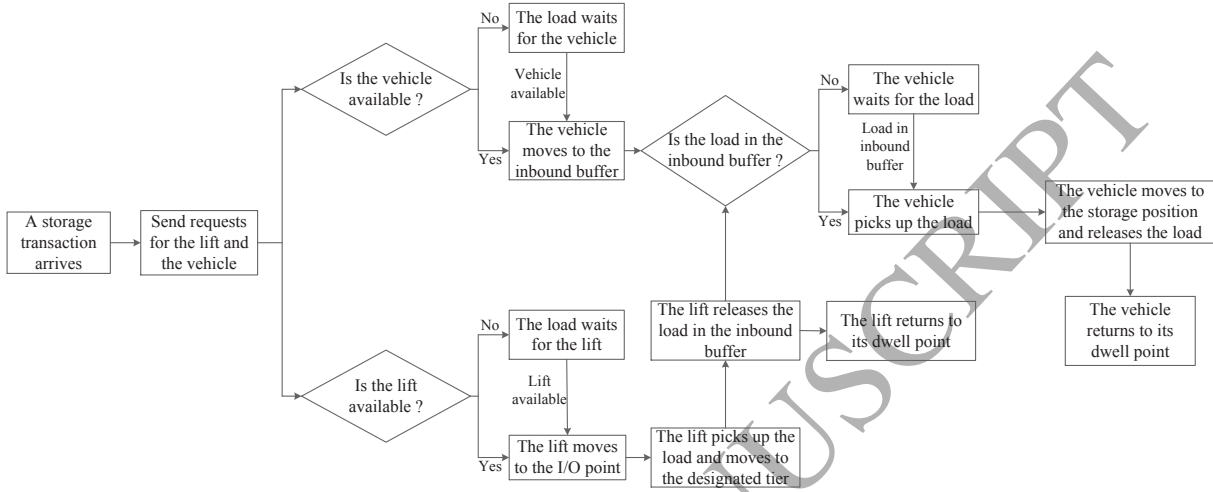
A storage transaction arrives

Send requests for the lift and the vehicle

Is the vehicle available ?

No

The load waits for the vehicle

Vehicle available

Yes

The vehicle moves to the inbound buffer

Is the load in the inbound buffer ?

No

The vehicle waits for the load

Load in inbound buffer

Yes

The vehicle picks up the load

The vehicle moves to the storage position and releases the load

The vehicle returns to its dwell point

Is the lift available ?

No

The load waits for the lift

Lift available

Yes

The lift moves to the I/O point

The lift picks up the load and moves to the designated tier

The lift releases the load in the inbound buffer

The lift returns to its dwell point

MANUSCRIPT